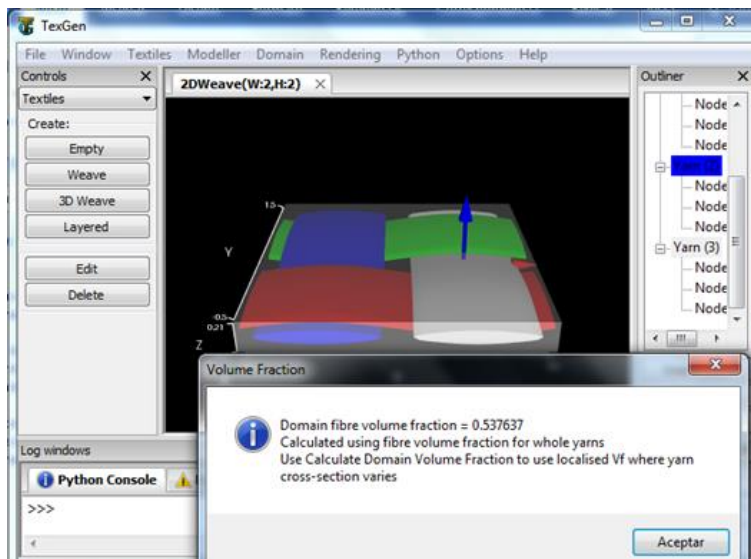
TexGen

File Window Textiles Modeller Domain Rendering Python Options Help

Controls

Textiles

Create:

Empty

Weave

3D Weave

Layered

Edit

Delete

2DWeave(W:2,H:2)

Y

Z

1.5

-0.5

0.21

Outliner

Node

Node

Node

Yarn (2)

Node

Node

Node

Yarn (3)

Node

Node

Node

Volume Fraction

Domain fibre volume fraction = 0.537637
Calculated using fibre volume fraction for whole yarns
Use Calculate Domain Volume Fraction to use localised Vf where yarn cross-section varies

Aceptar

Log windows

Python Console

>>>